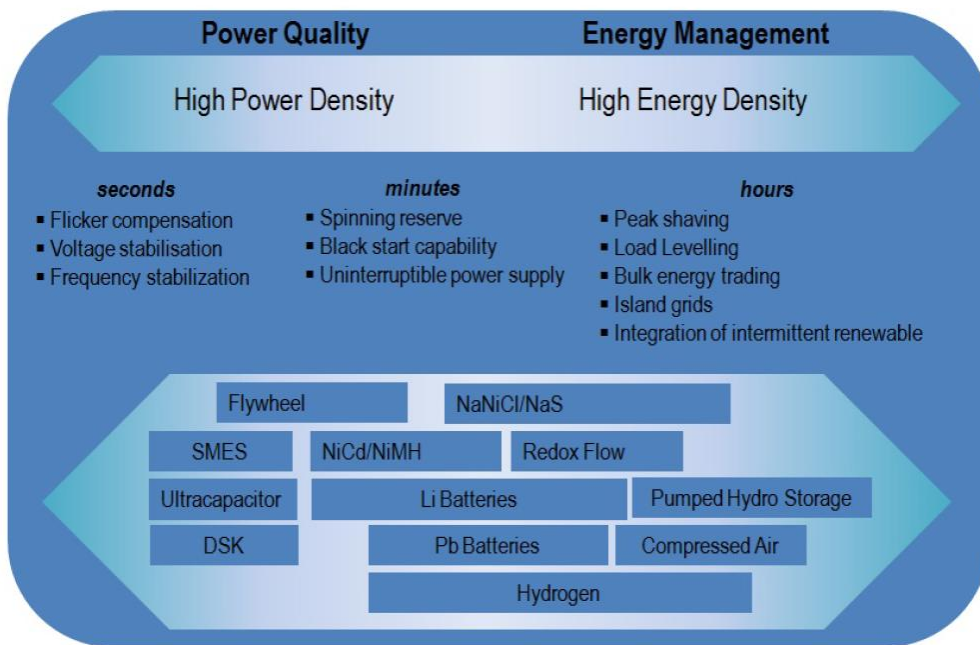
Power Quality

Energy Management

High Power Density

High Energy Density

seconds
- Flicker compensation
- Voltage stabilisation
- Frequency stabilization

minutes
- Spinning reserve
- Black start capability
- Uninterruptible power supply

hours
- Peak shaving
- Load Levelling
- Bulk energy trading
- Island grids
- Integration of intermittent renewable

Flywheel

NaNiCl/NaS

SMES

NiCd/NiMH

Redox Flow

Ultracapacitor

Li Batteries

Pumped Hydro Storage

DSK

Pb Batteries

Compressed Air

Hydrogen